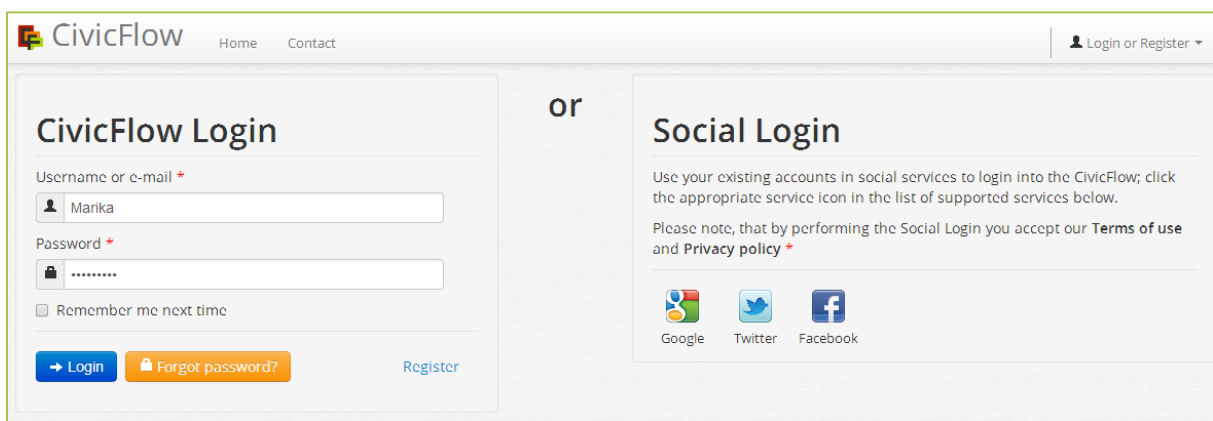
CivicFlow Home Contact

Login or Register

CivicFlow Login

Username or e-mail *

Marika

Password *

•••••••••

Remember me next time

Login Forgot password? Register

or

Social Login

Use your existing accounts in social services to login into the CivicFlow; click the appropriate service icon in the list of supported services below.

Please note, that by performing the Social Login you accept our Terms of use and Privacy policy *

Google Twitter Facebook